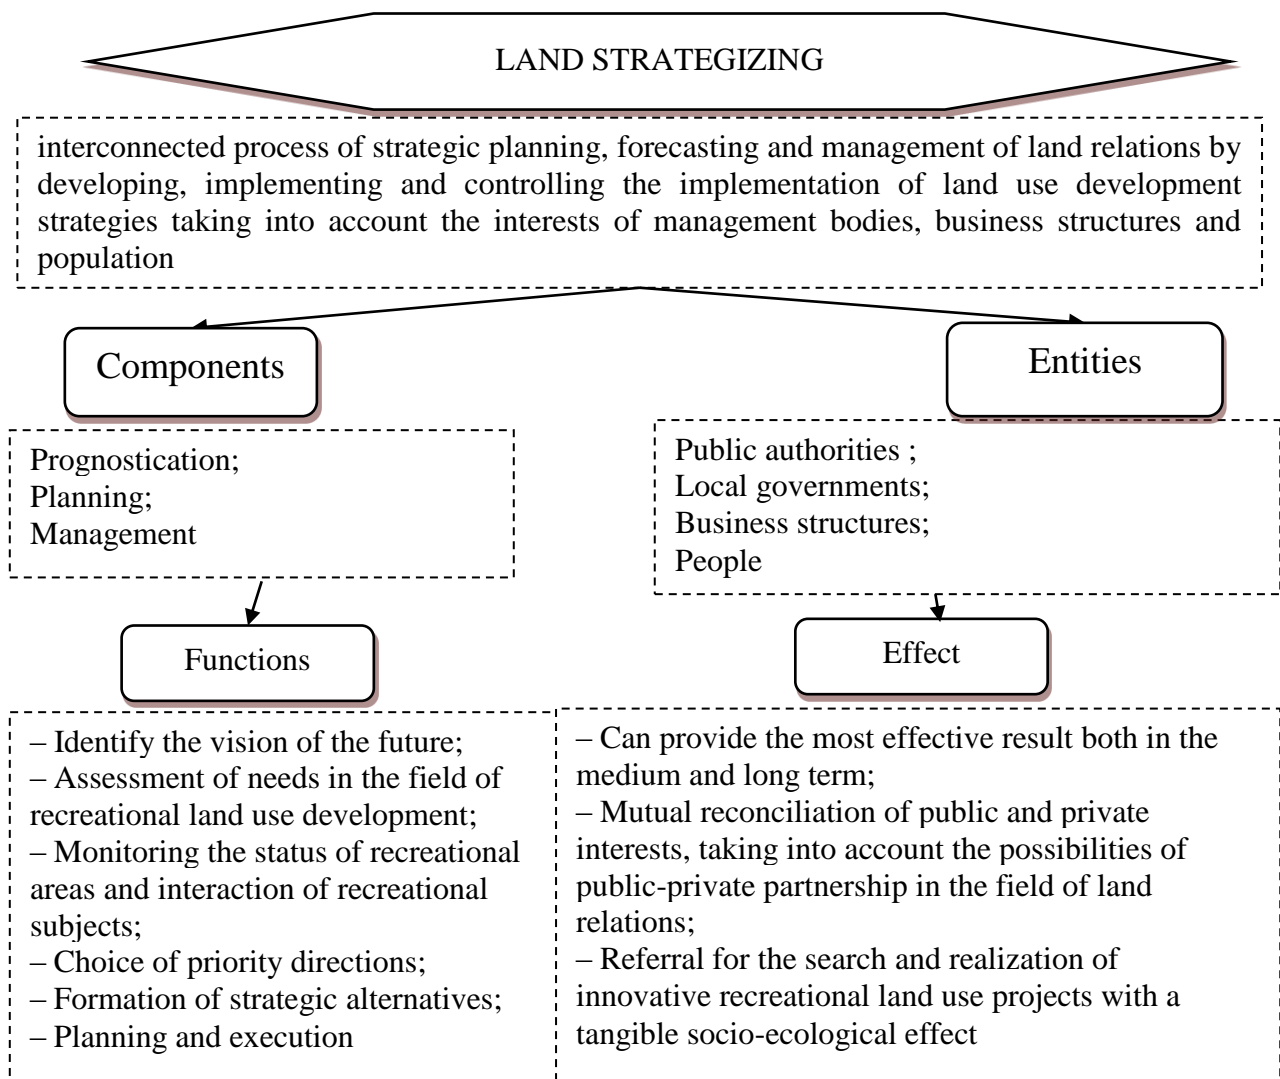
LAND STRATEGIZING

interconnected process of strategic planning, forecasting and management of land relations by developing, implementing and controlling the implementation of land use development strategies taking into account the interests of management bodies, business structures and population

Components

Prognostication;
Planning;
Management

Functions

– Identify the vision of the future;
– Assessment of needs in the field of recreational land use development;
– Monitoring the status of recreational areas and interaction of recreational subjects;
– Choice of priority directions;
– Formation of strategic alternatives;
– Planning and execution

Entities

Public authorities ;
Local governments;
Business structures;
People

Effect

– Can provide the most effective result both in the medium and long term;
– Mutual reconciliation of public and private interests, taking into account the possibilities of public-private partnership in the field of land relations;
– Referral for the search and realization of innovative recreational land use projects with a tangible socio-ecological effect